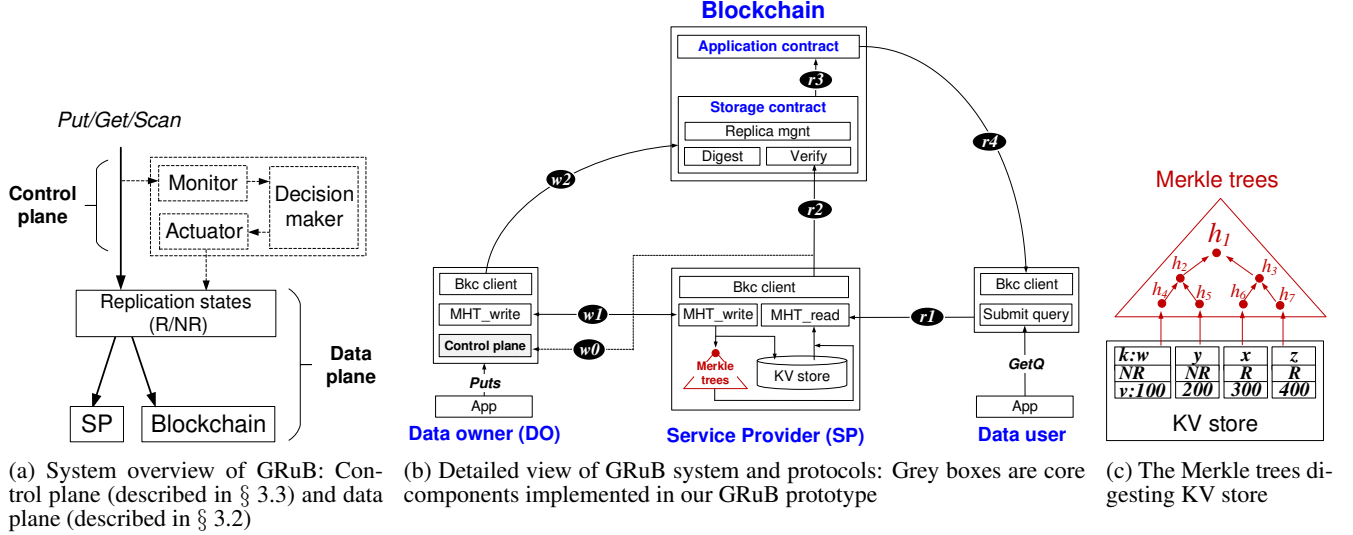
Put/Get/Scan

Control plane

Monitor

Decision maker

Actuator

Replication states (R/NR)

Data plane

SP

Blockchain

(a) System overview of GRuB: Control plane (described in § 3.3) and data plane (described in § 3.2)

Blockchain

Application contract

r3

Storage contract

Replica mgnt

Digest

Verify

w2

r2

r4

Bkc client

MHT_write

Control plane

w1

w0

Puts

App

Data owner (DO)

Bkc client

MHT_write

MHT_read

Merkle trees

KV store

Service Provider (SP)

r1

Bkc client

Submit query

GetQ

App

Data user

(b) Detailed view of GRuB system and protocols: Grey boxes are core components implemented in our GRuB prototype

Merkle trees

$h_1$

$h_2$

$h_3$

$h_4$

$h_5$

$h_6$

$h_7$

| k:w | y | x | z |
|---|---|---|---|
| NR | NR | R | R |
| v:100 | 200 | 300 | 400 |

KV store

(c) The Merkle trees digesting KV store